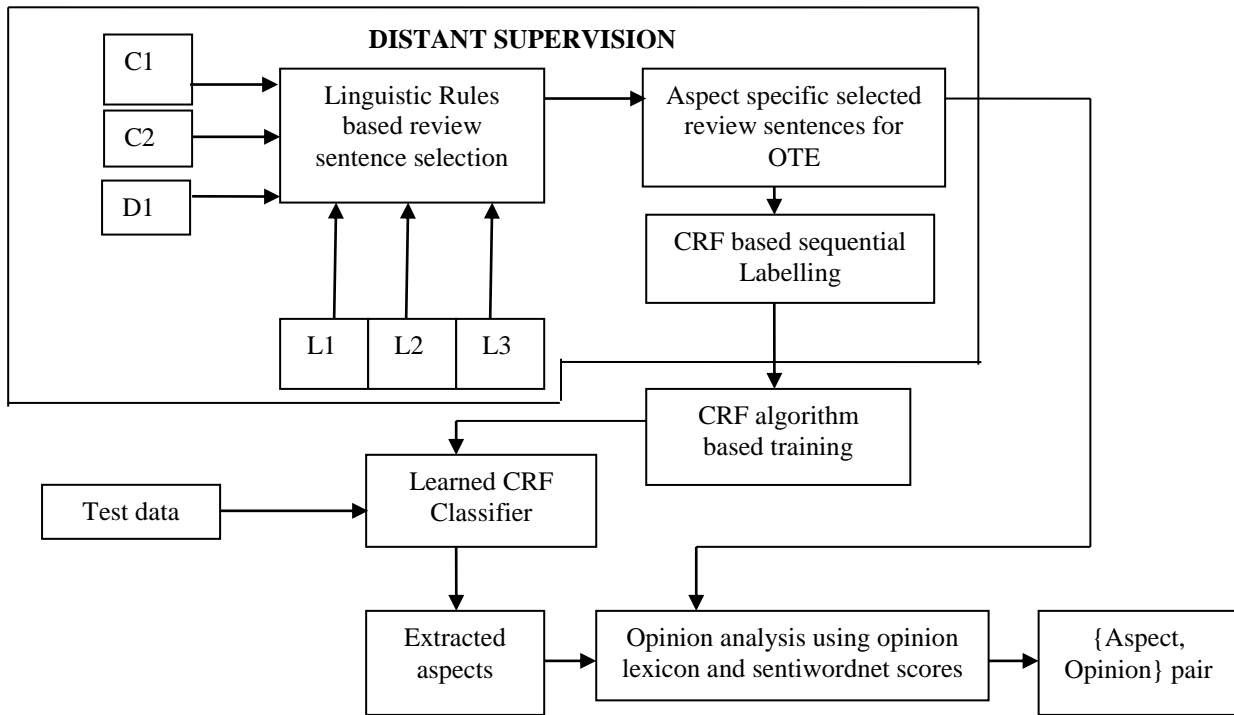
DISTANT SUPERVISION

C1

C2

D1

Linguistic Rules based review sentence selection

L1

L2

L3

Aspect specific selected review sentences for OTE

CRF based sequential Labelling

CRF algorithm based training

Test data

Learned CRF Classifier

Extracted aspects

Opinion analysis using opinion lexicon and sentiwordnet scores

{Aspect, Opinion} pair